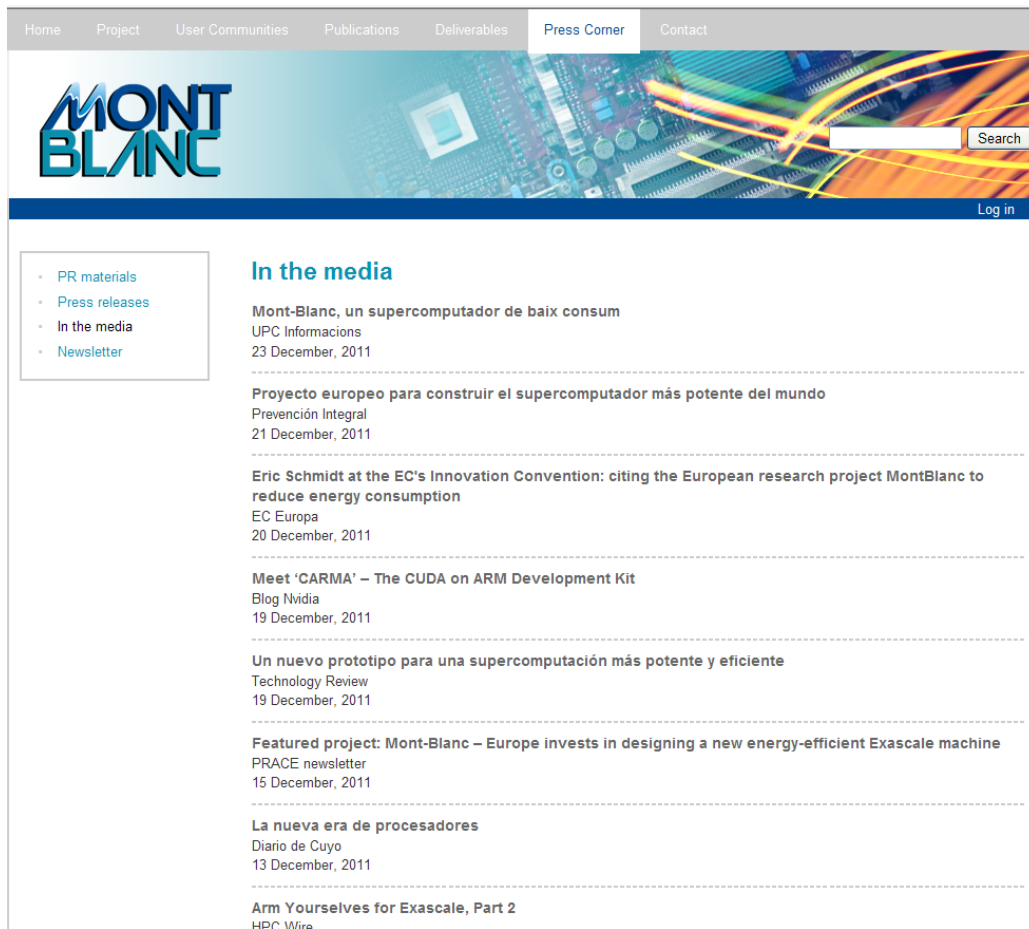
Home Project User Communities Publications Deliverables Press Corner Contact

MONT BLANC

Search

Log in

PR materials
Press releases
In the media
Newsletter

In the media

Mont-Blanc, un supercomputador de baix consum
UPC Informacions
23 December, 2011

Proyecto europeo para construir el supercomputador más potente del mundo
Prevención Integral
21 December, 2011

Eric Schmidt at the EC's Innovation Convention: citing the European research project MontBlanc to reduce energy consumption
EC Europa
20 December, 2011

Meet 'CARMA' – The CUDA on ARM Development Kit
Blog Nvidia
19 December, 2011

Un nuevo prototipo para una supercomputación más potente y eficiente
Technology Review
19 December, 2011

Featured project: Mont-Blanc – Europe invests in designing a new energy-efficient Exascale machine
PRACE newsletter
15 December, 2011

La nueva era de procesadores
Diario de Cuyo
13 December, 2011

Arm Yourselves for Exascale, Part 2
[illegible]